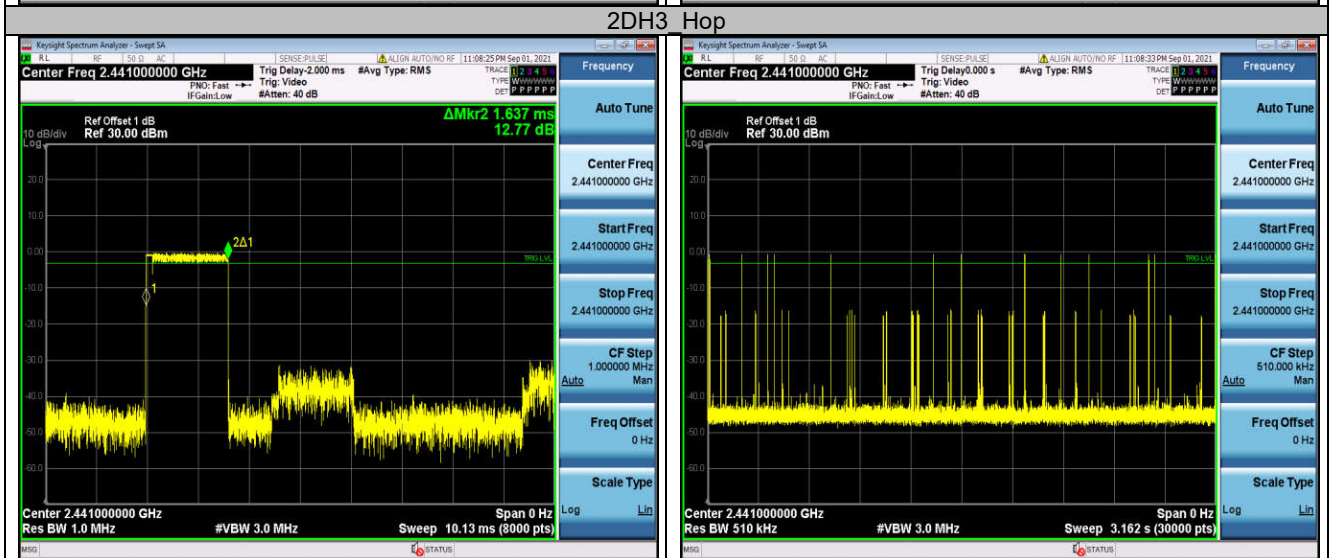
2DH3 Hop

Keysight Spectrum Analyzer - Swept SA
RL RF 50 Ω AC SENSE:PULSE ALIGN AUTO/NO RF 11:08:25 PM Sep 01, 2021
Center Freq 2.441000000 GHz
PNO: Fast IFGain:Low
Trig Delay-2.000 ms Trig: Video #Atten: 40 dB
#Avg Type: RMS
TRACE 1 2 3 4 5 6 TYPE WWWWWW DET P P P P P P
Frequency

Ref Offset 1 dB
10 dB/div Ref 30.00 dBm
Log
ΔMkr2 1.637 ms 12.77 dB
20.0
10.0
0.00
-10.0
-20.0
-30.0
-40.0
-50.0
-60.0
2Δ1
1
TRIG LVL
Center 2.441000000 GHz
Res BW 1.0 MHz
#VBW 3.0 MHz
Span 0 Hz
Sweep 10.13 ms (8000 pts)

Auto Tune
Center Freq 2.441000000 GHz
Start Freq 2.441000000 GHz
Stop Freq 2.441000000 GHz
CF Step 1.000000 MHz Auto Man
Freq Offset 0 Hz
Scale Type Log Lin
MSG STATUS

Keysight Spectrum Analyzer - Swept SA
RL RF 50 Ω AC SENSE:PULSE ALIGN AUTO/NO RF 11:08:33 PM Sep 01, 2021
Center Freq 2.441000000 GHz
PNO: Fast IFGain:Low
Trig Delay0.000 s Trig: Video #Atten: 40 dB
#Avg Type: RMS
TRACE 1 2 3 4 5 6 TYPE WWWWWW DET P P P P P P
Frequency

Ref Offset 1 dB
10 dB/div Ref 30.00 dBm
Log
20.0
10.0
0.00
-10.0
-20.0
-30.0
-40.0
-50.0
-60.0
TRIG LVL
Center 2.441000000 GHz
Res BW 510 kHz
#VBW 3.0 MHz
Span 0 Hz
Sweep 3.162 s (30000 pts)

Auto Tune
Center Freq 2.441000000 GHz
Start Freq 2.441000000 GHz
Stop Freq 2.441000000 GHz
CF Step 510.000 kHz Auto Man
Freq Offset 0 Hz
Scale Type Log Lin
MSG STATUS